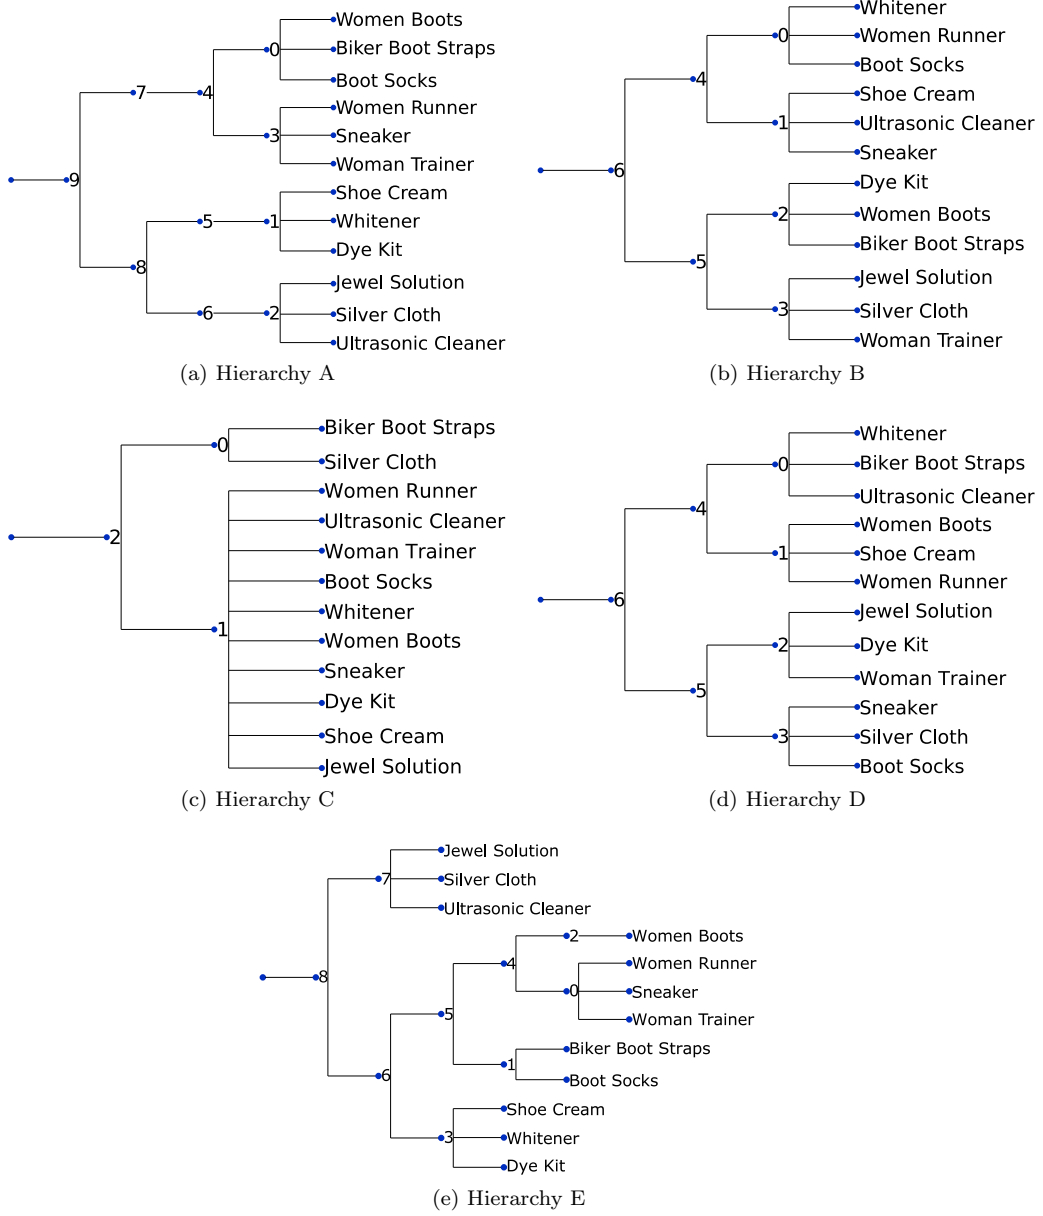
9
7
4
0
Women Boots
Biker Boot Straps
Boot Socks
3
Women Runner
Sneaker
Woman Trainer
8
5
1
Shoe Cream
Whitener
Dye Kit
6
2
Jewel Solution
Silver Cloth
Ultrasonic Cleaner

(a) Hierarchy A

6
4
0
Whitener
Women Runner
Boot Socks
1
Shoe Cream
Ultrasonic Cleaner
Sneaker
5
2
Dye Kit
Women Boots
Biker Boot Straps
3
Jewel Solution
Silver Cloth
Woman Trainer

(b) Hierarchy B

2
0
Biker Boot Straps
Silver Cloth
1
Women Runner
Ultrasonic Cleaner
Woman Trainer
Boot Socks
Whitener
Women Boots
Sneaker
Dye Kit
Shoe Cream
Jewel Solution

(c) Hierarchy C

6
4
0
Whitener
Biker Boot Straps
Ultrasonic Cleaner
1
Women Boots
Shoe Cream
Women Runner
5
2
Jewel Solution
Dye Kit
Woman Trainer
3
Sneaker
Silver Cloth
Boot Socks

(d) Hierarchy D

8
7
Jewel Solution
Silver Cloth
Ultrasonic Cleaner
6
5
4
2
Women Boots
0
Women Runner
Sneaker
Woman Trainer
1
Biker Boot Straps
Boot Socks
3
Shoe Cream
Whitener
Dye Kit

(e) Hierarchy E